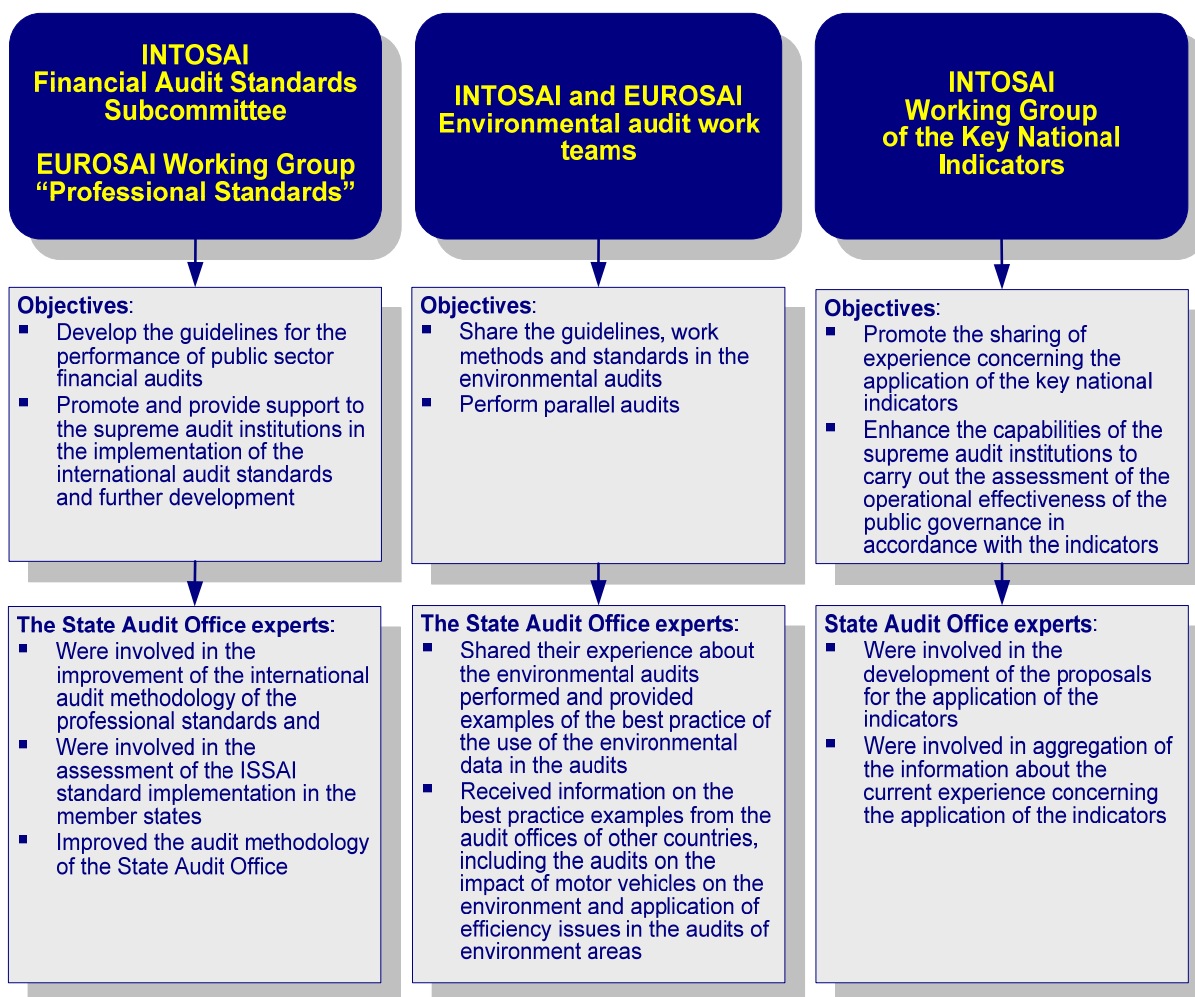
INTOSAI
Financial Audit Standards Subcommittee

EUROSAI Working Group "Professional Standards"

Objectives:
- Develop the guidelines for the performance of public sector financial audits
- Promote and provide support to the supreme audit institutions in the implementation of the international audit standards and further development

The State Audit Office experts:
- Were involved in the improvement of the international audit methodology of the professional standards and
- Were involved in the assessment of the ISSAI standard implementation in the member states
- Improved the audit methodology of the State Audit Office

INTOSAI and EUROSAI Environmental audit work teams

Objectives:
- Share the guidelines, work methods and standards in the environmental audits
- Perform parallel audits

The State Audit Office experts:
- Shared their experience about the environmental audits performed and provided examples of the best practice of the use of the environmental data in the audits
- Received information on the best practice examples from the audit offices of other countries, including the audits on the impact of motor vehicles on the environment and application of efficiency issues in the audits of environment areas

INTOSAI
Working Group of the Key National Indicators

Objectives:
- Promote the sharing of experience concerning the application of the key national indicators
- Enhance the capabilities of the supreme audit institutions to carry out the assessment of the operational effectiveness of the public governance in accordance with the indicators

State Audit Office experts:
- Were involved in the development of the proposals for the application of the indicators
- Were involved in aggregation of the information about the current experience concerning the application of the indicators